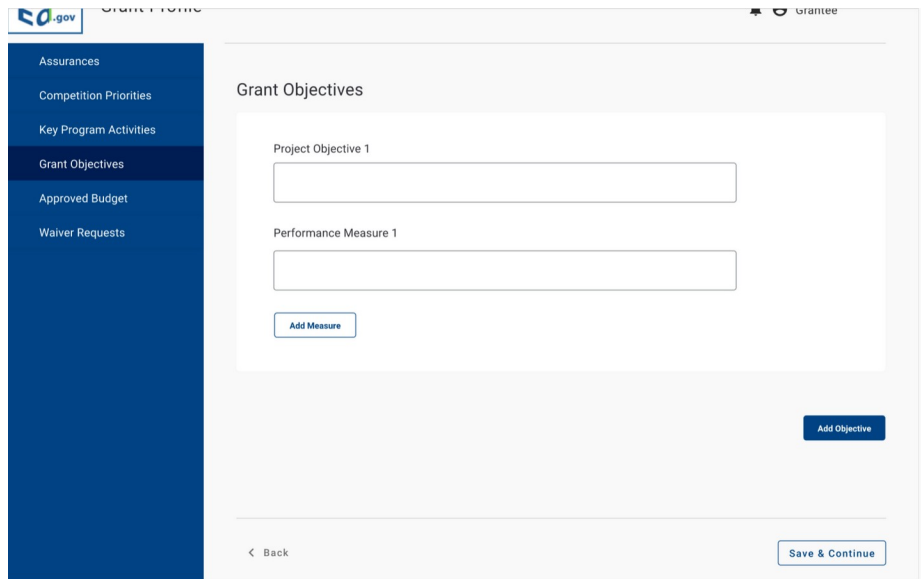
ED.gov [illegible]

Grantee

Assurances

Competition Priorities

Key Program Activities

Grant Objectives

Approved Budget

Waiver Requests

Grant Objectives

Project Objective 1

Performance Measure 1

Add Measure

Add Objective

< Back

Save & Continue